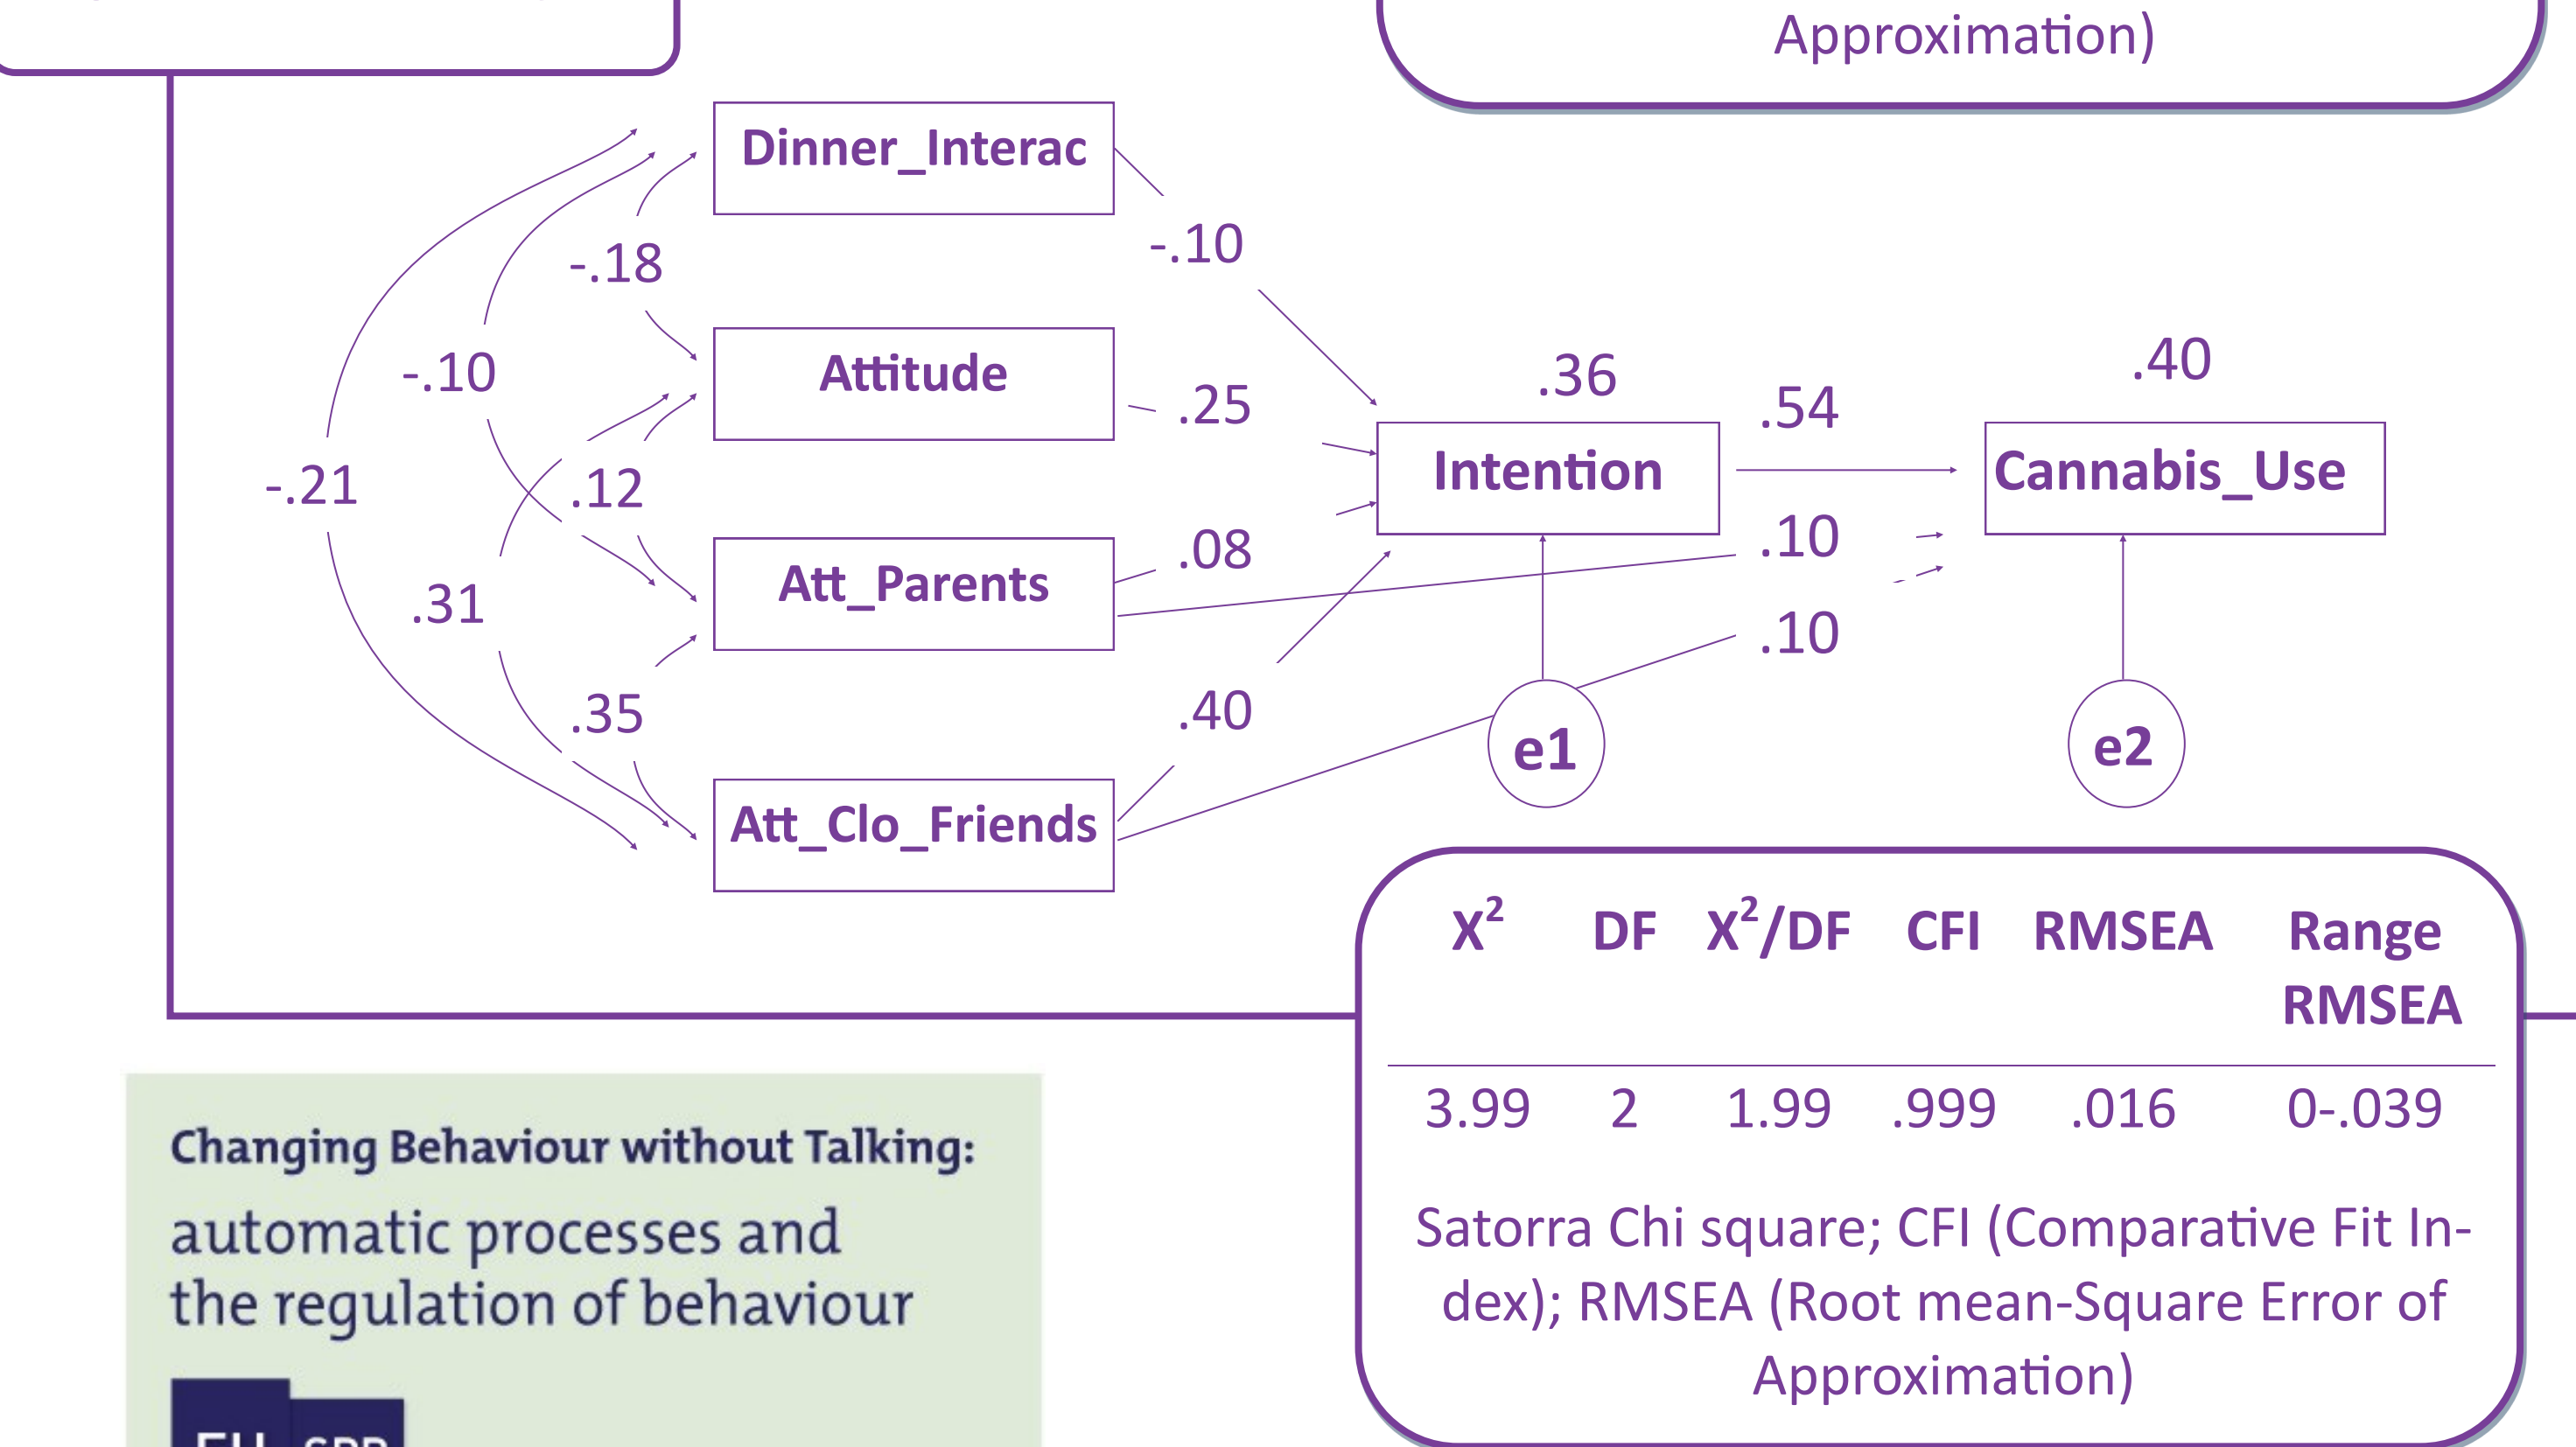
Approximation)

Dinner_Interac

Attitude

Att_Parents

Att_Clo_Friends

Intention

Cannabis_Use

e1

e2

-.18

-.10

-.21

.12

.31

.35

-.10

.25

.08

.40

.36

.54

.40

.10

.10

| $X^2$ | DF | $X^2$/DF | CFI | RMSEA | Range RMSEA |
|---|---|---|---|---|---|
| 3.99 | 2 | 1.99 | .999 | .016 | 0-.039 |

Satorra Chi square; CFI (Comparative Fit Index); RMSEA (Root mean-Square Error of Approximation)

Changing Behaviour without Talking:

automatic processes and the regulation of behaviour

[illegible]